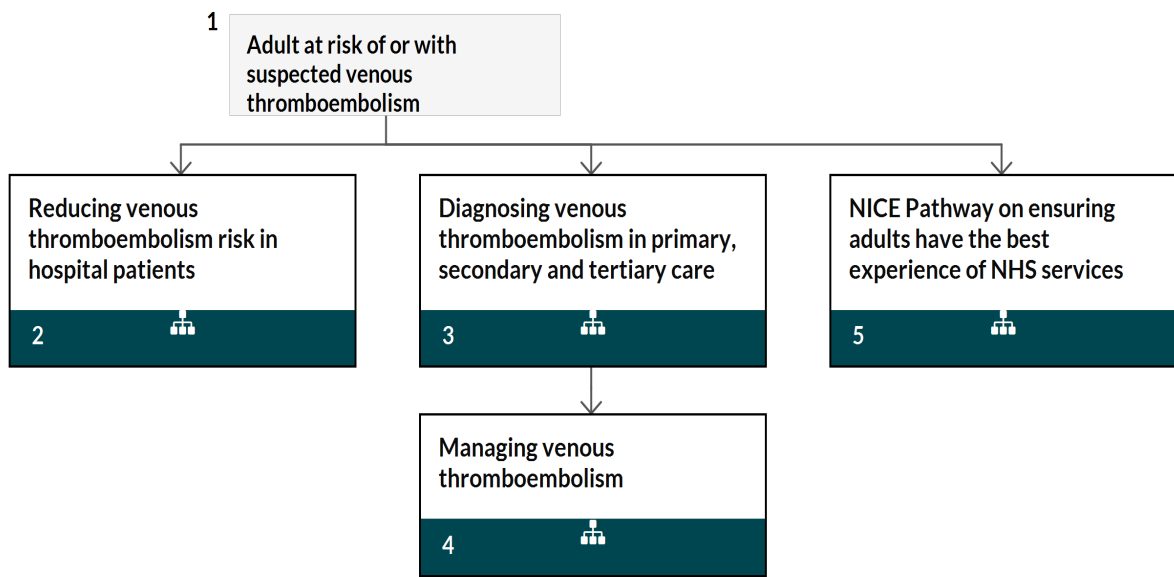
1
Adult at risk of or with suspected venous thromboembolism

Reducing venous thromboembolism risk in hospital patients

2

Diagnosing venous thromboembolism in primary, secondary and tertiary care

3

NICE Pathway on ensuring adults have the best experience of NHS services

5

Managing venous thromboembolism

4